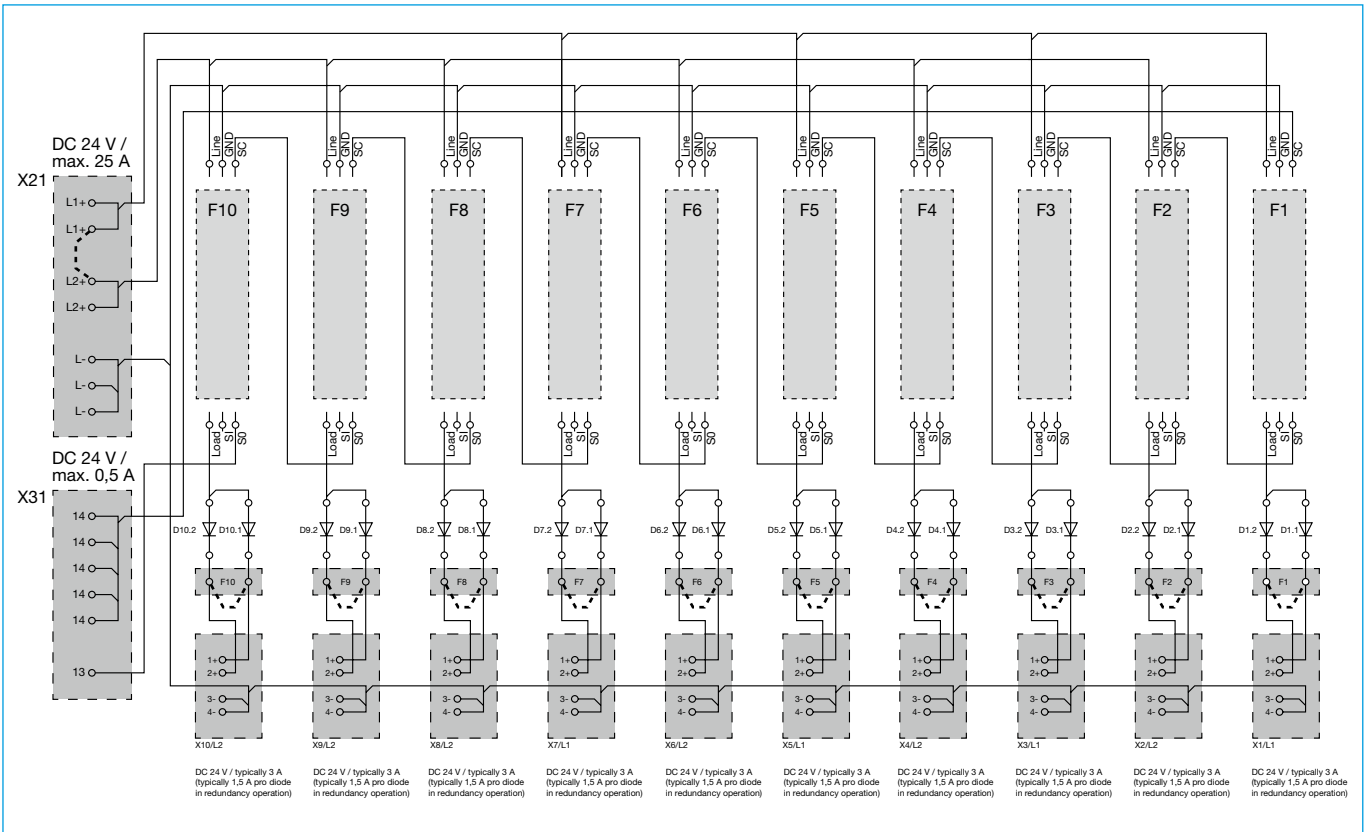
DC 24 V / max. 25 A

X21

L1+
L1+
L2+
L2+
L-
L-
L-

DC 24 V / max. 0,5 A

X31

14
14
14
14
14
13

Line GND SC Line GND SC Line GND SC Line GND SC Line GND SC Line GND SC Line GND SC Line GND SC Line GND SC Line GND SC

F10 F9 F8 F7 F6 F5 F4 F3 F2 F1

Load SI S0 Load SI S0 Load SI S0 Load SI S0 Load SI S0 Load SI S0 Load SI S0 Load SI S0 Load SI S0 Load SI S0

D10.2 D10.1 D9.2 D9.1 D8.2 D8.1 D7.2 D7.1 D6.2 D6.1 D5.2 D5.1 D4.2 D4.1 D3.2 D3.1 D2.2 D2.1 D1.2 D1.1

F10 F9 F8 F7 F6 F5 F4 F3 F2 F1

1+ 2+ 3- 4- 1+ 2+ 3- 4- 1+ 2+ 3- 4- 1+ 2+ 3- 4- 1+ 2+ 3- 4- 1+ 2+ 3- 4- 1+ 2+ 3- 4- 1+ 2+ 3- 4- 1+ 2+ 3- 4- 1+ 2+ 3- 4-

X10/L2 X9/L2 X8/L2 X7/L1 X6/L2 X5/L1 X4/L2 X3/L1 X2/L2 X1/L1

DC 24 V / typically 3 A (typically 1,5 A pro diode in redundancy operation)

DC 24 V / typically 3 A (typically 1,5 A pro diode in redundancy operation)

DC 24 V / typically 3 A (typically 1,5 A pro diode in redundancy operation)

DC 24 V / typically 3 A (typically 1,5 A pro diode in redundancy operation)

DC 24 V / typically 3 A (typically 1,5 A pro diode in redundancy operation)

DC 24 V / typically 3 A (typically 1,5 A pro diode in redundancy operation)

DC 24 V / typically 3 A (typically 1,5 A pro diode in redundancy operation)

DC 24 V / typically 3 A (typically 1,5 A pro diode in redundancy operation)

DC 24 V / typically 3 A (typically 1,5 A pro diode in redundancy operation)

DC 24 V / typically 3 A (typically 1,5 A pro diode in redundancy operation)